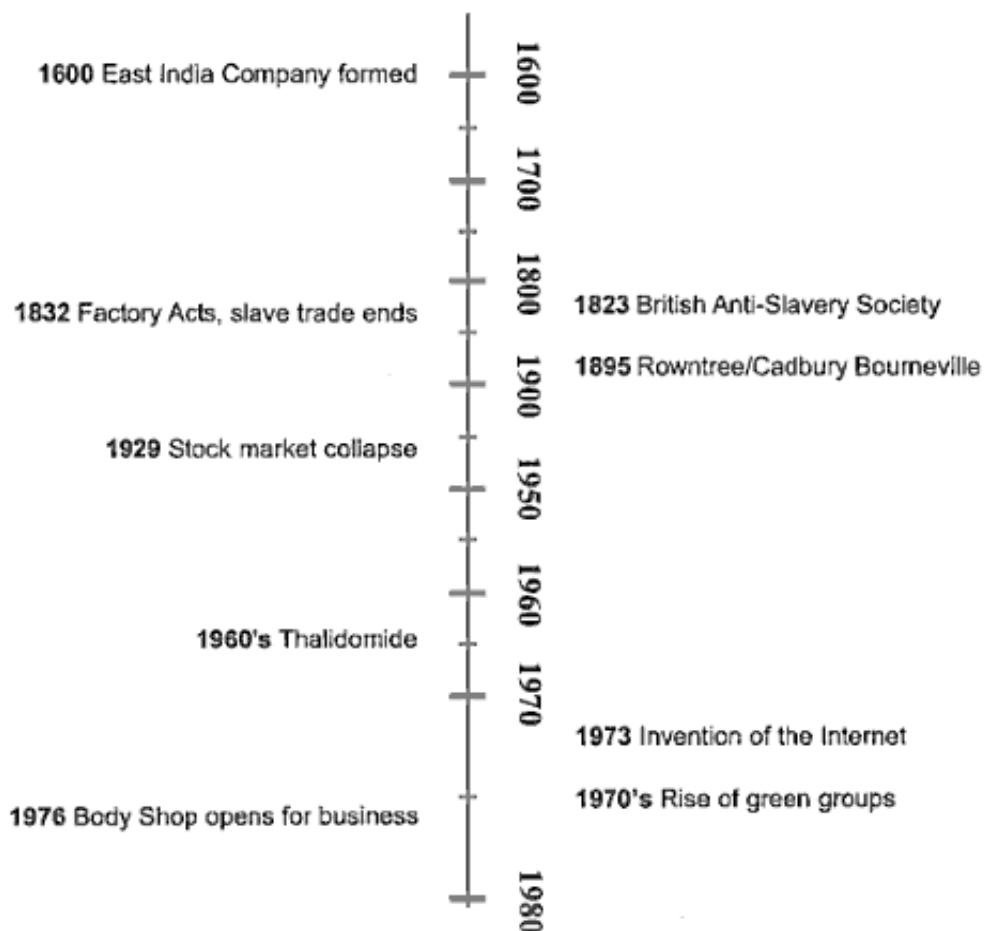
1600 East India Company formed

1600

1700

1800

1832 Factory Acts, slave trade ends

1823 British Anti-Slavery Society

1900

1895 Rowntree/Cadbury Bourneville

1929 Stock market collapse

1950

1960

1960's Thalidomide

1970

1973 Invention of the Internet

1970's Rise of green groups

1976 Body Shop opens for business

1980